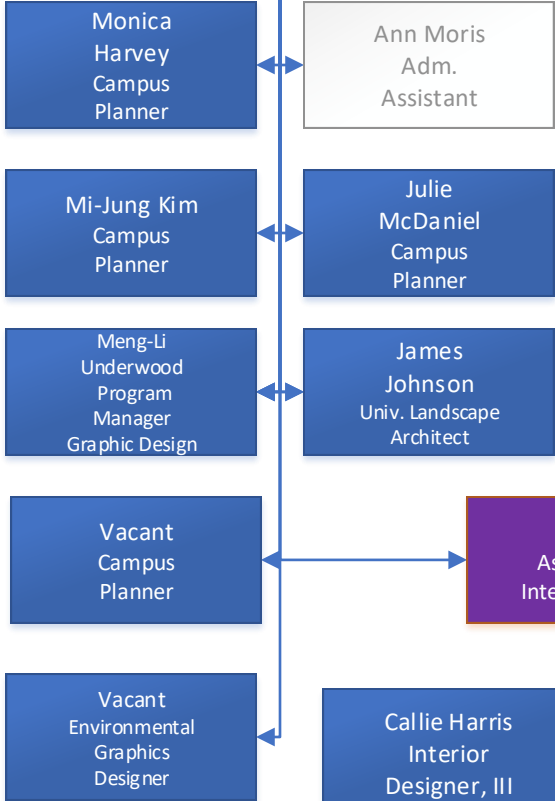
Monica Harvey
Campus Planner

Ann Moris
Adm. Assistant

Mi-Jung Kim
Campus Planner

Julie McDaniel
Campus Planner

Meng-Li Underwood
Program Manager
Graphic Design

James Johnson
Univ. Landscape Architect

Vacant
Campus Planner

As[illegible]
Inte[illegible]

Vacant
Environmental Graphics Designer

Callie Harris
Interior Designer, III